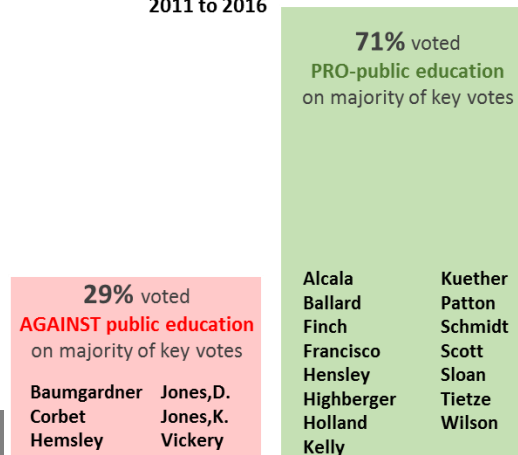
2011 to 2016

29% voted
AGAINST public education
on majority of key votes

Baumgardner
Corbet
Hemsley

Jones,D.
Jones,K.
Vickery

71% voted
PRO-public education
on majority of key votes

Alcala
Ballard
Finch
Francisco
Hensley
Highberger
Holland
Kelly

Kuether
Patton
Schmidt
Scott
Sloan
Tietze
Wilson